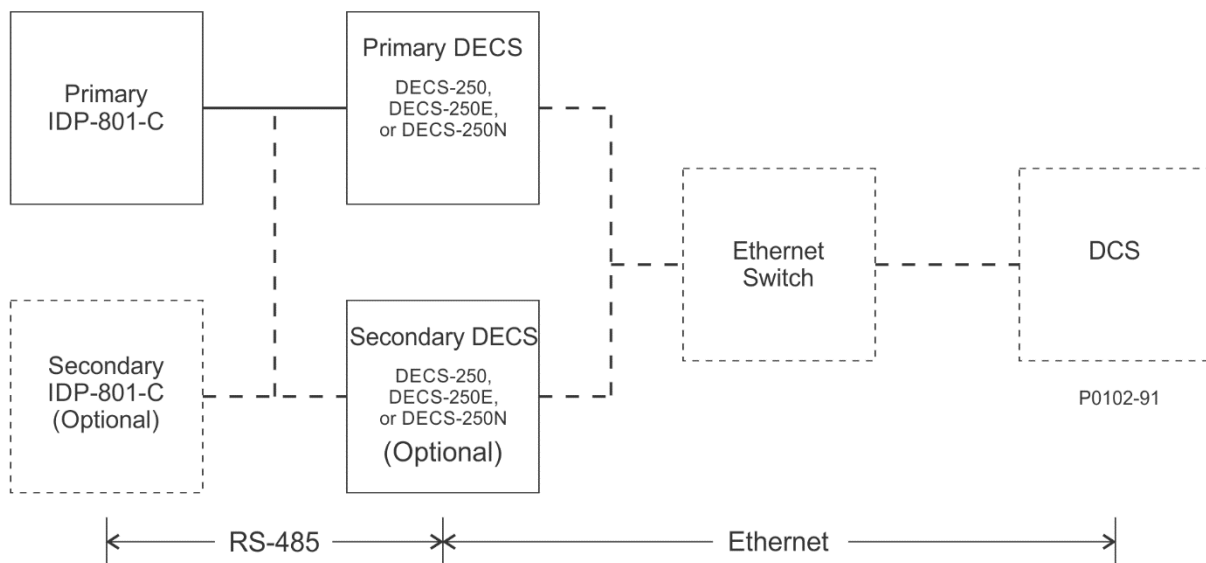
Primary IDP-801-C

Primary DECS
DECS-250, DECS-250E, or DECS-250N

Ethernet Switch

DCS

Secondary IDP-801-C (Optional)

Secondary DECS
DECS-250, DECS-250E, or DECS-250N
(Optional)

P0102-91

RS-485

Ethernet